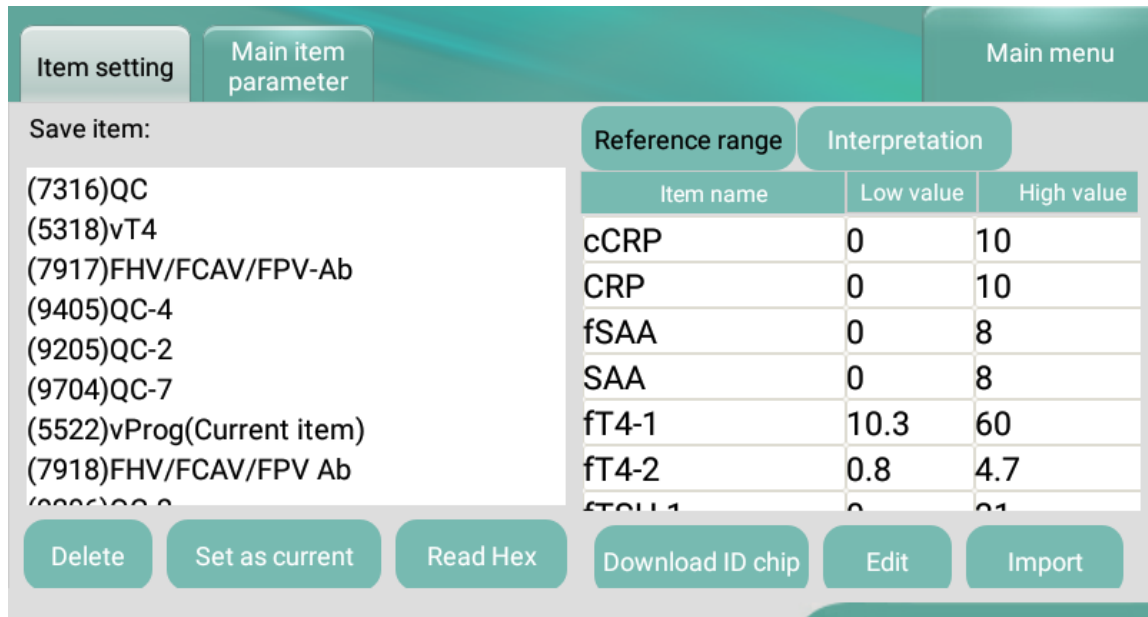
Item setting

Main item parameter

Main menu

Save item:

(7316)QC
(5318)vT4
(7917)FHV/FCAV/FPV-Ab
(9405)QC-4
(9205)QC-2
(9704)QC-7
(5522)vProg(Current item)
(7918)FHV/FCAV/FPV Ab
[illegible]

Reference range

Interpretation

| Item name | Low value | High value |
|---|---|---|
| cCRP | 0 | 10 |
| CRP | 0 | 10 |
| fSAA | 0 | 8 |
| SAA | 0 | 8 |
| fT4-1 | 10.3 | 60 |
| fT4-2 | 0.8 | 4.7 |
| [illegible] | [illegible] | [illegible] |

Delete

Set as current

Read Hex

Download ID chip

Edit

Import